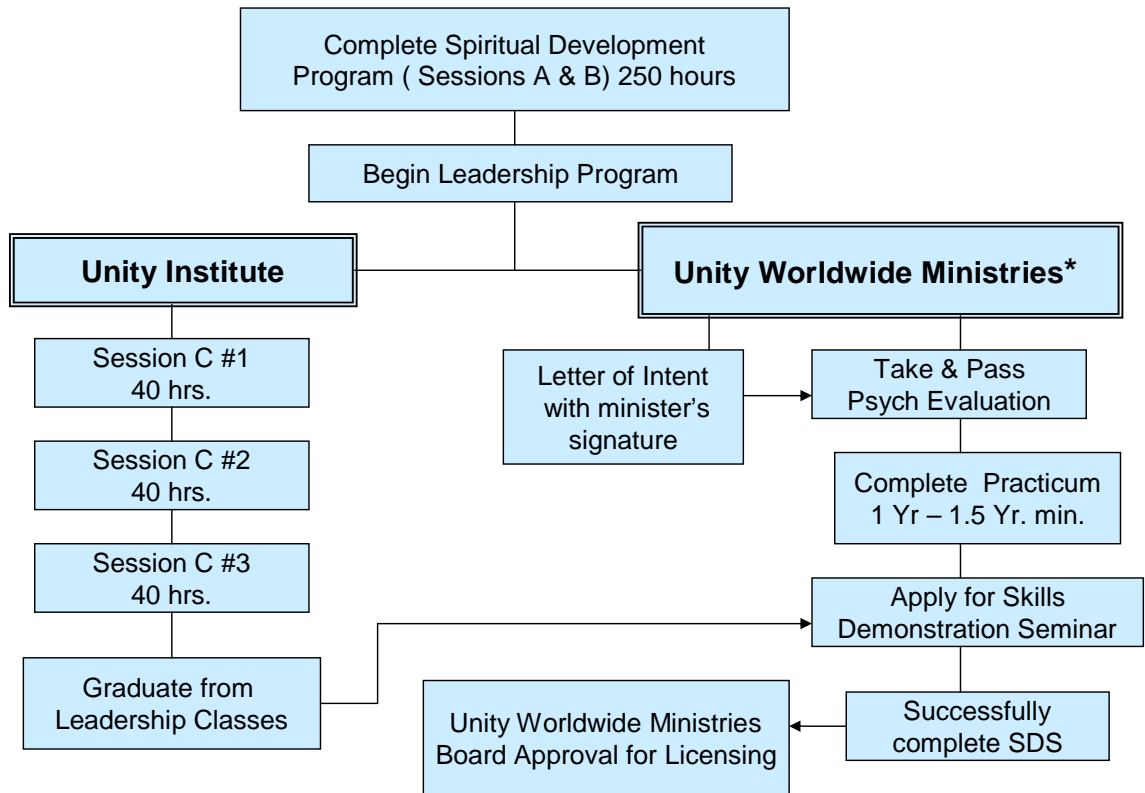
Complete Spiritual Development Program ( Sessions A & B) 250 hours

Begin Leadership Program

Unity Institute

Session C #1
40 hrs.

Session C #2
40 hrs.

Session C #3
40 hrs.

Graduate from Leadership Classes

Unity Worldwide Ministries*

Letter of Intent with minister's signature

Take & Pass Psych Evaluation

Complete Practicum
1 Yr – 1.5 Yr. min.

Apply for Skills Demonstration Seminar

Successfully complete SDS

Unity Worldwide Ministries Board Approval for Licensing